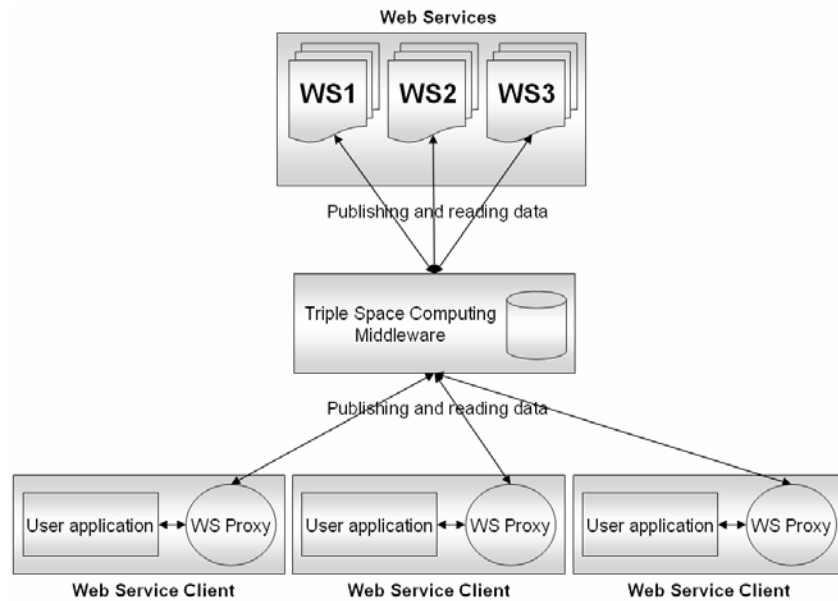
Web Services

WS1

WS2

WS3

Publishing and reading data

Triple Space Computing Middleware

Publishing and reading data

User application

WS Proxy

User application

WS Proxy

User application

WS Proxy

Web Service Client

Web Service Client

Web Service Client